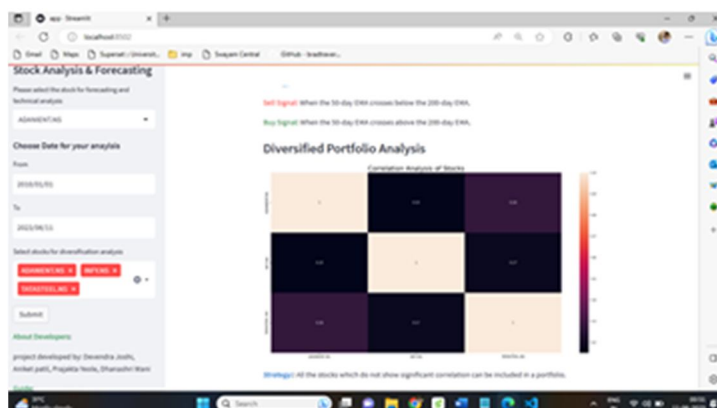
app · Streamlit
localhost:8502
Gmail Maps Supernet | Universit... imp Swayam Central GitHub - bradtraver...

Stock Analysis & Forecasting

Please select the stock for forecasting and technical analysis

ADANIENT.NS

Choose Date for your anaylsis

From

2010/01/01

To

2023/06/11

Select stocks for diversification analysis

ADANIENT.NS × INFY.NS × TATASTEEL.NS ×

Submit

About Developers:

project developed by: Devendra Joshi, Aniket patil, Prajakta Neole, Dhanashri Wani

Sell Signal: When the 50-day EWA crosses below the 200-day EWA.

Buy Signal: When the 50-day EWA crosses above the 200-day EWA.

Diversified Portfolio Analysis

Correlation Analysis of Stocks

Strategy: All the stocks which do not show significant correlation can be included in a portfolio.

Search